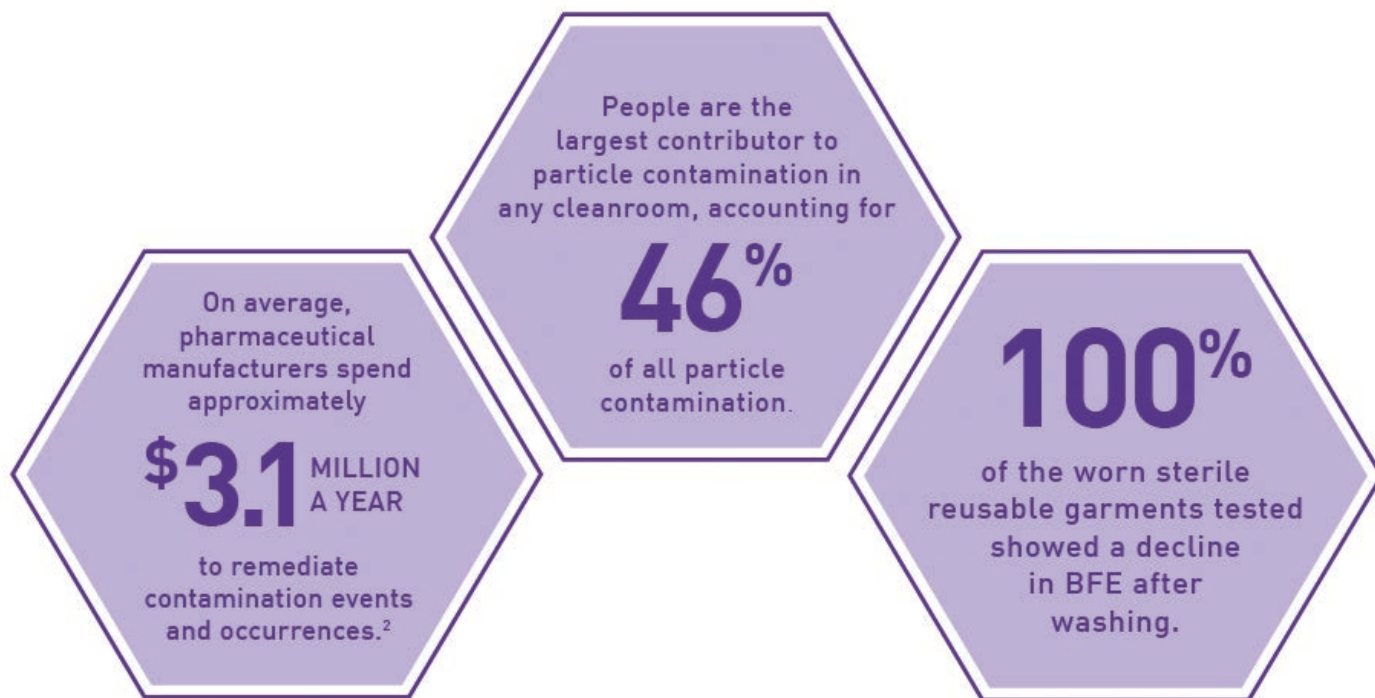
People are the largest contributor to particle contamination in any cleanroom, accounting for

46%

of all particle contamination.

On average, pharmaceutical manufacturers spend approximately

$3.1 MILLION A YEAR

to remediate contamination events and occurrences.$^2$

100%

of the worn sterile reusable garments tested showed a decline in BFE after washing.